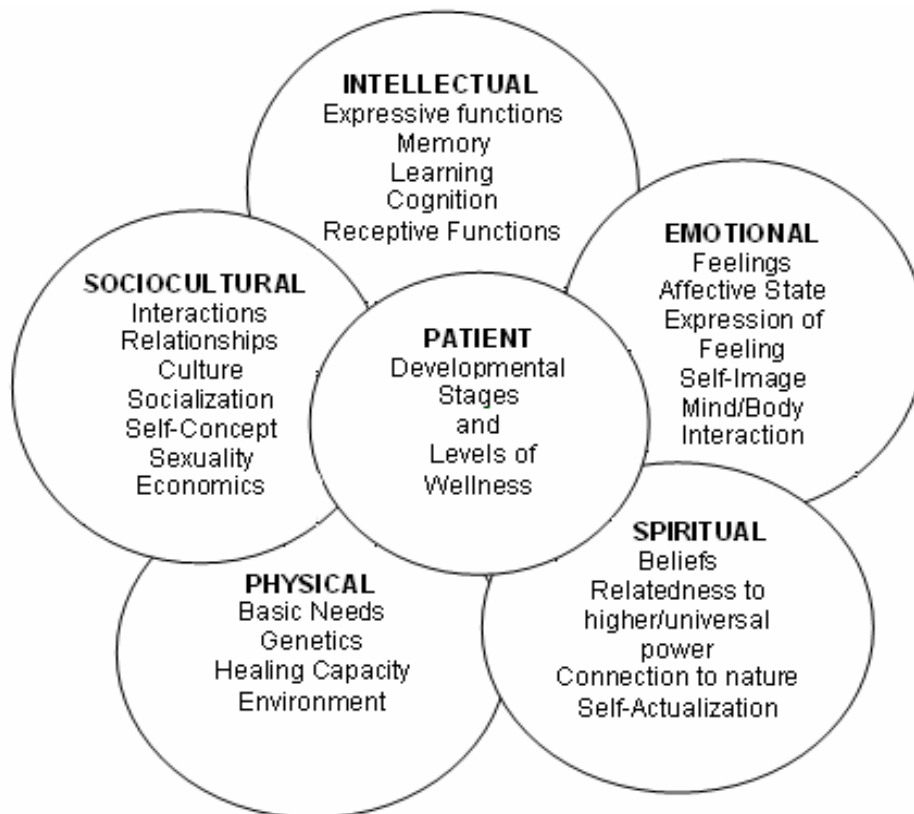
INTELLECTUAL
Expressive functions
Memory
Learning
Cognition
Receptive Functions

EMOTIONAL
Feelings
Affective State
Expression of Feeling
Self-Image
Mind/Body Interaction

SOCIOCULTURAL
Interactions
Relationships
Culture
Socialization
Self-Concept
Sexuality
Economics

PATIENT
Developmental Stages and Levels of Wellness

SPIRITUAL
Beliefs
Relatedness to higher/universal power
Connection to nature
Self-Actualization

PHYSICAL
Basic Needs
Genetics
Healing Capacity
Environment